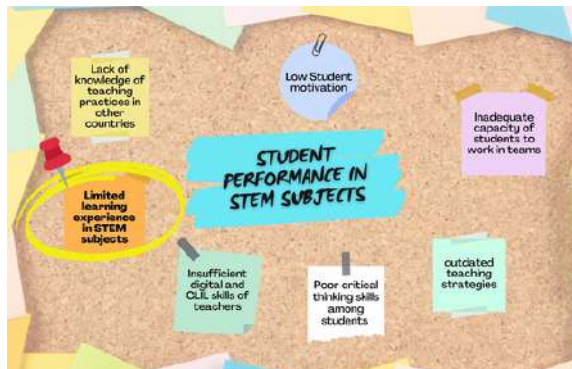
STUDENT PERFORMANCE IN STEM SUBJECTS

Lack of knowledge of teaching practices in other countries

Low Student motivation

Inadequate capacity of students to work in teams

Limited learning experience in STEM subjects

Insufficient digital and CLIL skills of teachers

Poor critical thinking skills among students

outdated teaching strategies